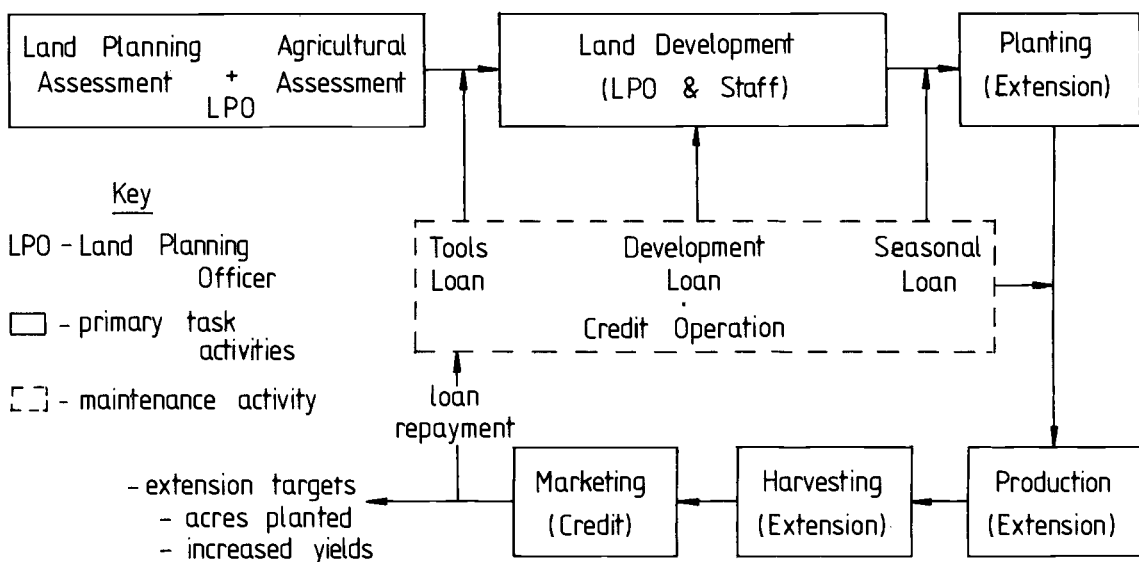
Land Planning Assessment + LPO Agricultural Assessment

Land Development (LPO & Staff)

Planting (Extension)

Key

LPO - Land Planning Officer

- primary task activities

- maintenance activity

Tools Loan

Development Loan

Seasonal Loan

Credit Operation

loan repayment

- extension targets
- acres planted
- increased yields

Marketing (Credit)

Harvesting (Extension)

Production (Extension)